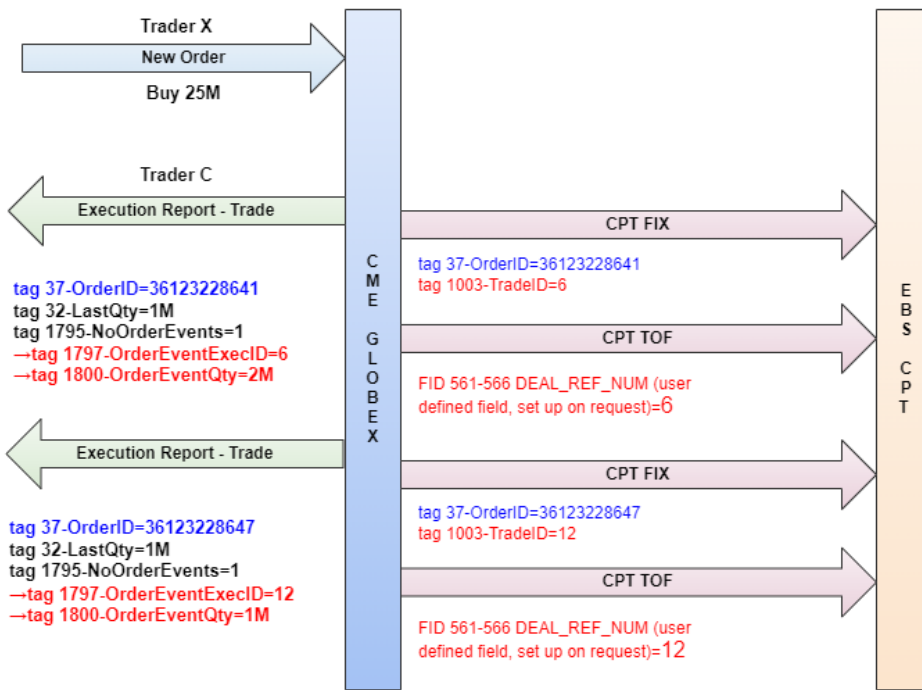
Trader X

New Order

Buy 25M

Trader C

Execution Report - Trade

tag 37-OrderID=36123228641
tag 32-LastQty=1M
tag 1795-NoOrderEvents=1
→tag 1797-OrderEventExecID=6
→tag 1800-OrderEventQty=2M

Execution Report - Trade

tag 37-OrderID=36123228647
tag 32-LastQty=1M
tag 1795-NoOrderEvents=1
→tag 1797-OrderEventExecID=12
→tag 1800-OrderEventQty=1M

CME GLOBEX

CPT FIX

tag 37-OrderID=36123228641
tag 1003-TradeID=6

CPT TOF

FID 561-566 DEAL_REF_NUM (user defined field, set up on request)=6

CPT FIX

tag 37-OrderID=36123228647
tag 1003-TradeID=12

CPT TOF

FID 561-566 DEAL_REF_NUM (user defined field, set up on request)=12

EBS CPT